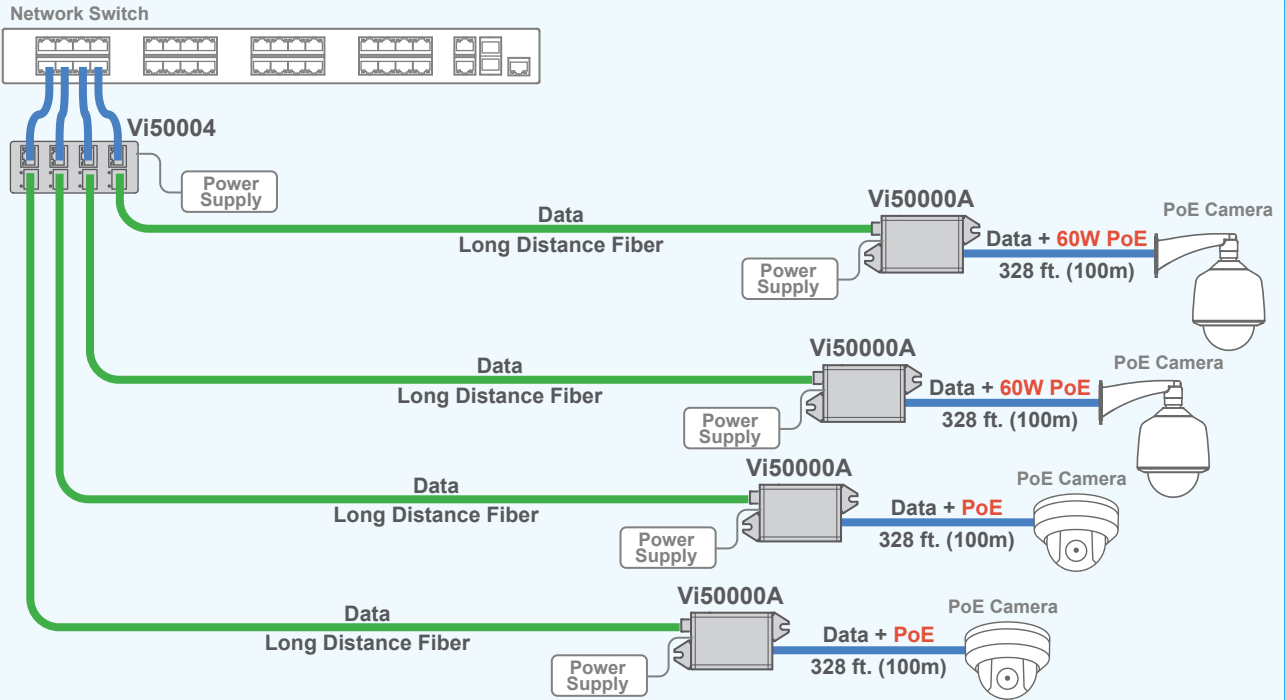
Network Switch

Vi50004

Power Supply

Data
Long Distance Fiber

Vi50000A

Power Supply

Data + 60W PoE
328 ft. (100m)

PoE Camera

Data
Long Distance Fiber

Vi50000A

Power Supply

Data + 60W PoE
328 ft. (100m)

PoE Camera

Data
Long Distance Fiber

Vi50000A

Power Supply

Data + PoE
328 ft. (100m)

PoE Camera

Data
Long Distance Fiber

Vi50000A

Power Supply

Data + PoE
328 ft. (100m)

PoE Camera